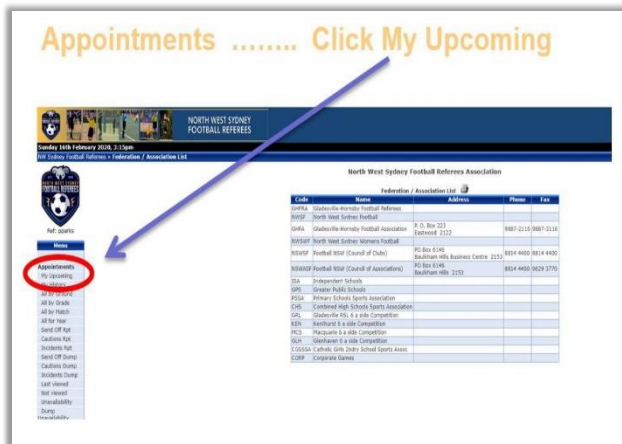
Appointments …….. Click My Upcoming

NORTH WEST SYDNEY FOOTBALL REFEREES

Sunday 16th February 2020, 3:15pm

NW Sydney Football Referees » Federation / Association List

Ref: pparks

Menu

Appointments
My Upcoming
My History
All by Ground
All by Grade
All by Match
All for Year
Send Off Rpt
Cautions Rpt
Incidents Rpt
Send Off Dump
Cautions Dump
Incidents Dump
Last viewed
Not viewed
Unavailability
Dump Unavailability

North West Sydney Football Referees Association

Federation / Association List

| Code | Name | Address | Phone | Fax |
|---|---|---|---|---|
| GHFRA | Gladesville-Hornsby Football Referees | | | |
| NWSF | North West Sydney Football | | | |
| GHFA | Gladesville-Hornsby Football Association | P. O. Box 223 Eastwood 2122 | 9887-2116 | 9887-2116 |
| NWSWF | North West Sydney Womens Football | | | |
| NSWSF | Football NSW (Council of Clubs) | PO Box 6146 Baulkham Hills Business Centre 2153 | 8814 4400 | 8814 4400 |
| NSWASF | Football NSW (Council of Associations) | PO Box 6146 Baulkham Hills 2153 | 8814 4400 | 9629 3770 |
| ISA | Independent Schools | | | |
| GPS | Greater Public Schools | | | |
| PSSA | Primary Schools Sports Association | | | |
| CHS | Combined High Schools Sports Association | | | |
| GRL | Gladesville RSL 6 a side Competition | | | |
| KEN | Kenthurst 6 a side Competition | | | |
| MCS | Macquarie 6 a side Competition | | | |
| GLH | Glenhaven 6 a side Competition | | | |
| CGSSSA | Catholic Girls 2ndry School Sports Assoc | | | |
| CORP | Corporate Games | | | |